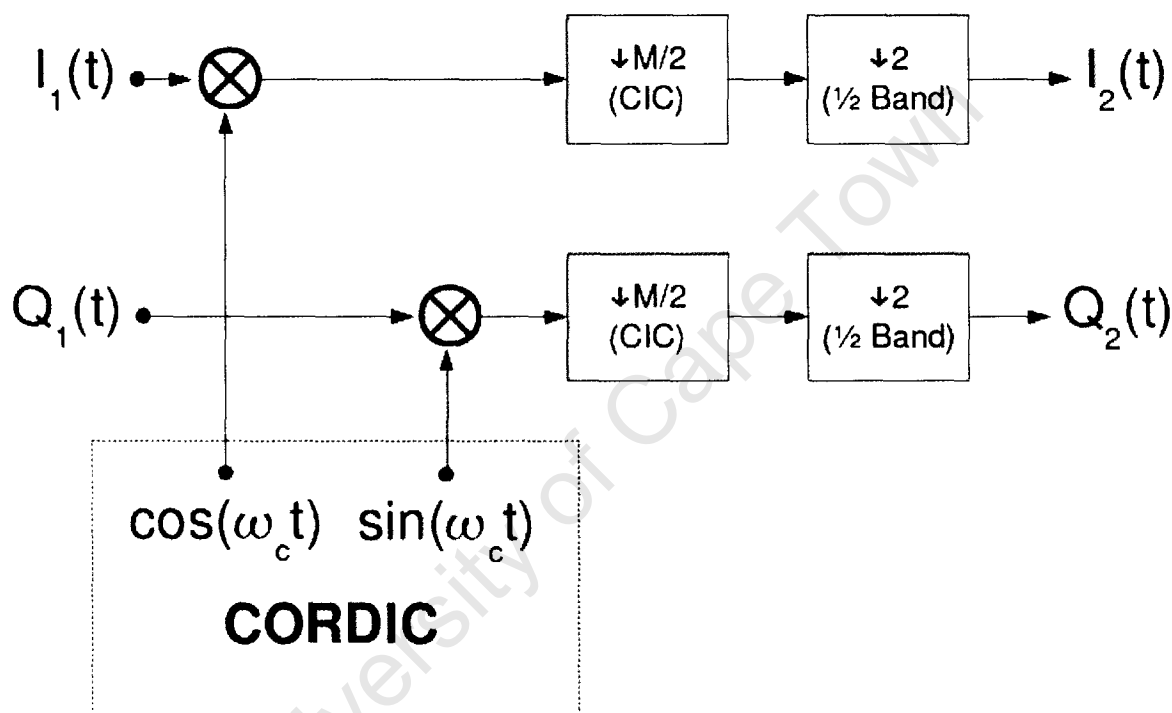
$I_1(t)$

$\downarrow M/2$ (CIC)

$\downarrow 2$ (½ Band)

$I_2(t)$

$Q_1(t)$

$\downarrow M/2$ (CIC)

$\downarrow 2$ (½ Band)

$Q_2(t)$

$\cos(\omega_c t)$ $\sin(\omega_c t)$

CORDIC

University of Cape Town